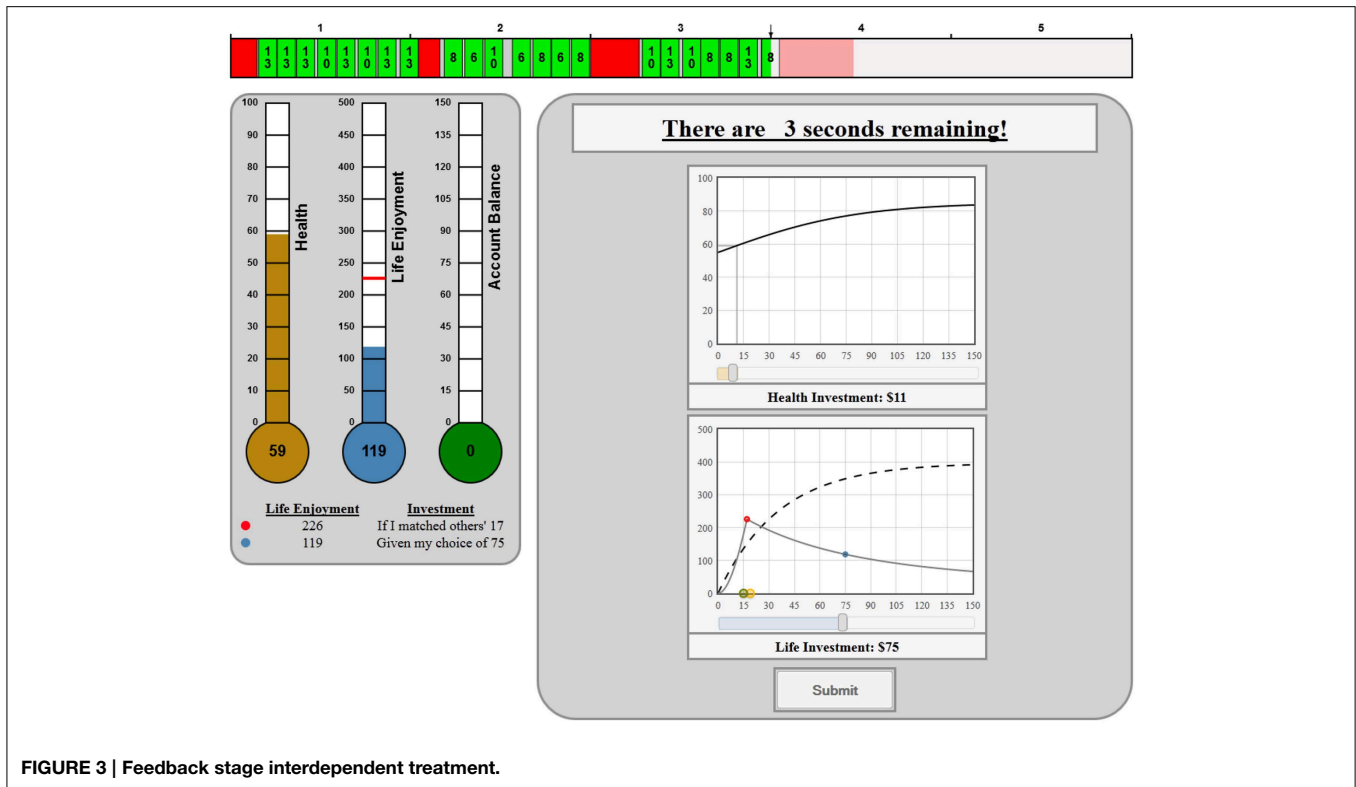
1 2 3 4 5

13 13 13 10 13 10 13 13 8 6 10 6 8 6 8 10 13 10 8 8 13 8

100 90 80 70 60 50 40 30 20 10 0
Health
59

500 450 400 350 300 250 200 150 100 50 0
Life Enjoyment
119

150 135 120 105 90 75 60 45 30 15 0
Account Balance
0

| Life Enjoyment | Investment |
|---|---|
| 226 | If I matched others' 17 |
| 119 | Given my choice of 75 |

There are 3 seconds remaining!

100 80 60 40 20 0
0 15 30 45 60 75 90 105 120 135 150

Health Investment: $11

500 400 300 200 100 0
0 15 30 45 60 75 90 105 120 135 150

Life Investment: $75

Submit

FIGURE 3 | Feedback stage interdependent treatment.